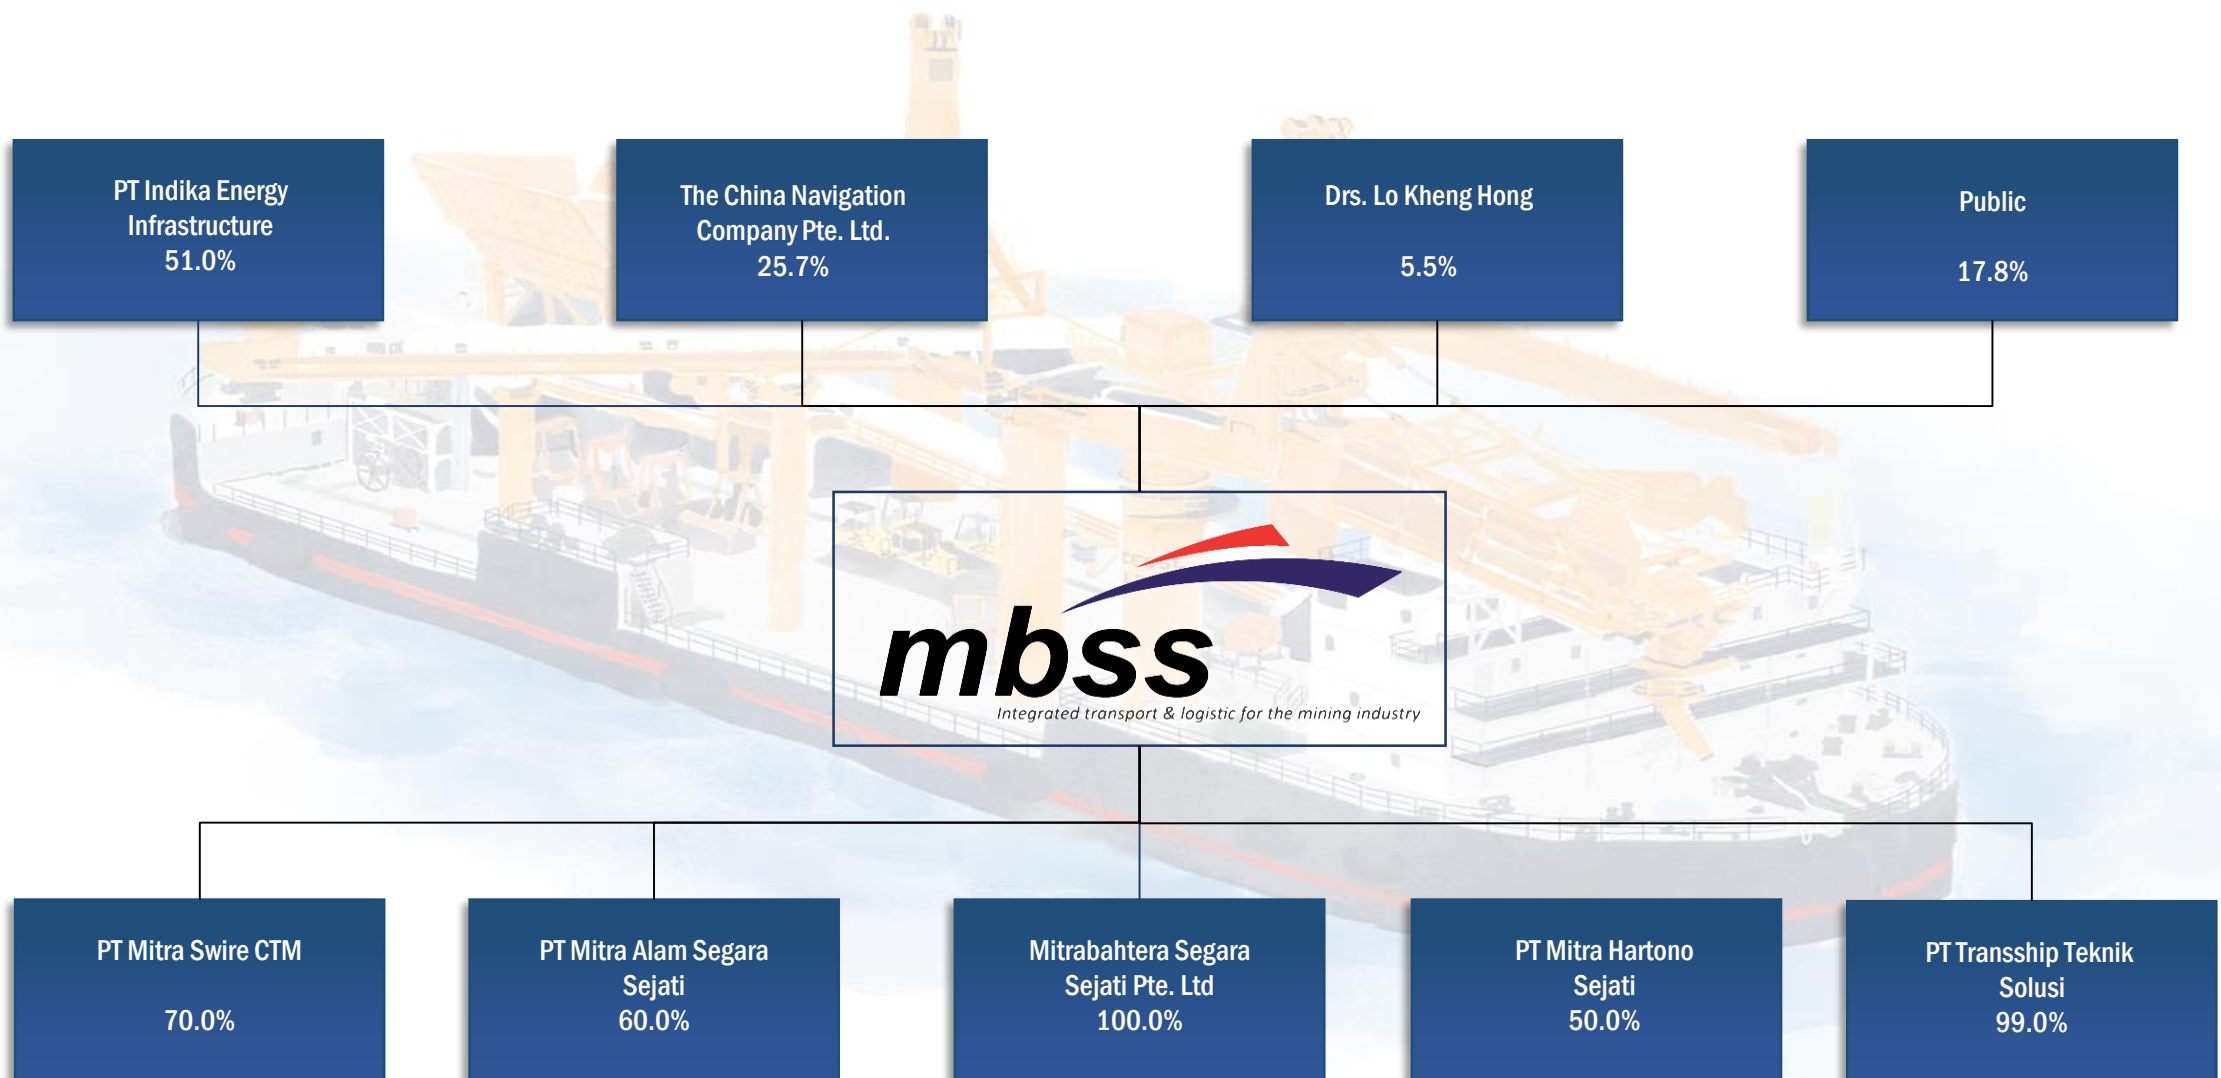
PT Indika Energy Infrastructure
51.0%

The China Navigation Company Pte. Ltd.
25.7%

Drs. Lo Kheng Hong
5.5%

Public
17.8%

mbss
Integrated transport & logistic for the mining industry

PT Mitra Swire CTM
70.0%

PT Mitra Alam Segara Sejati
60.0%

Mitrabahtera Segara Sejati Pte. Ltd
100.0%

PT Mitra Hartono Sejati
50.0%

PT Transship Teknik Solusi
99.0%